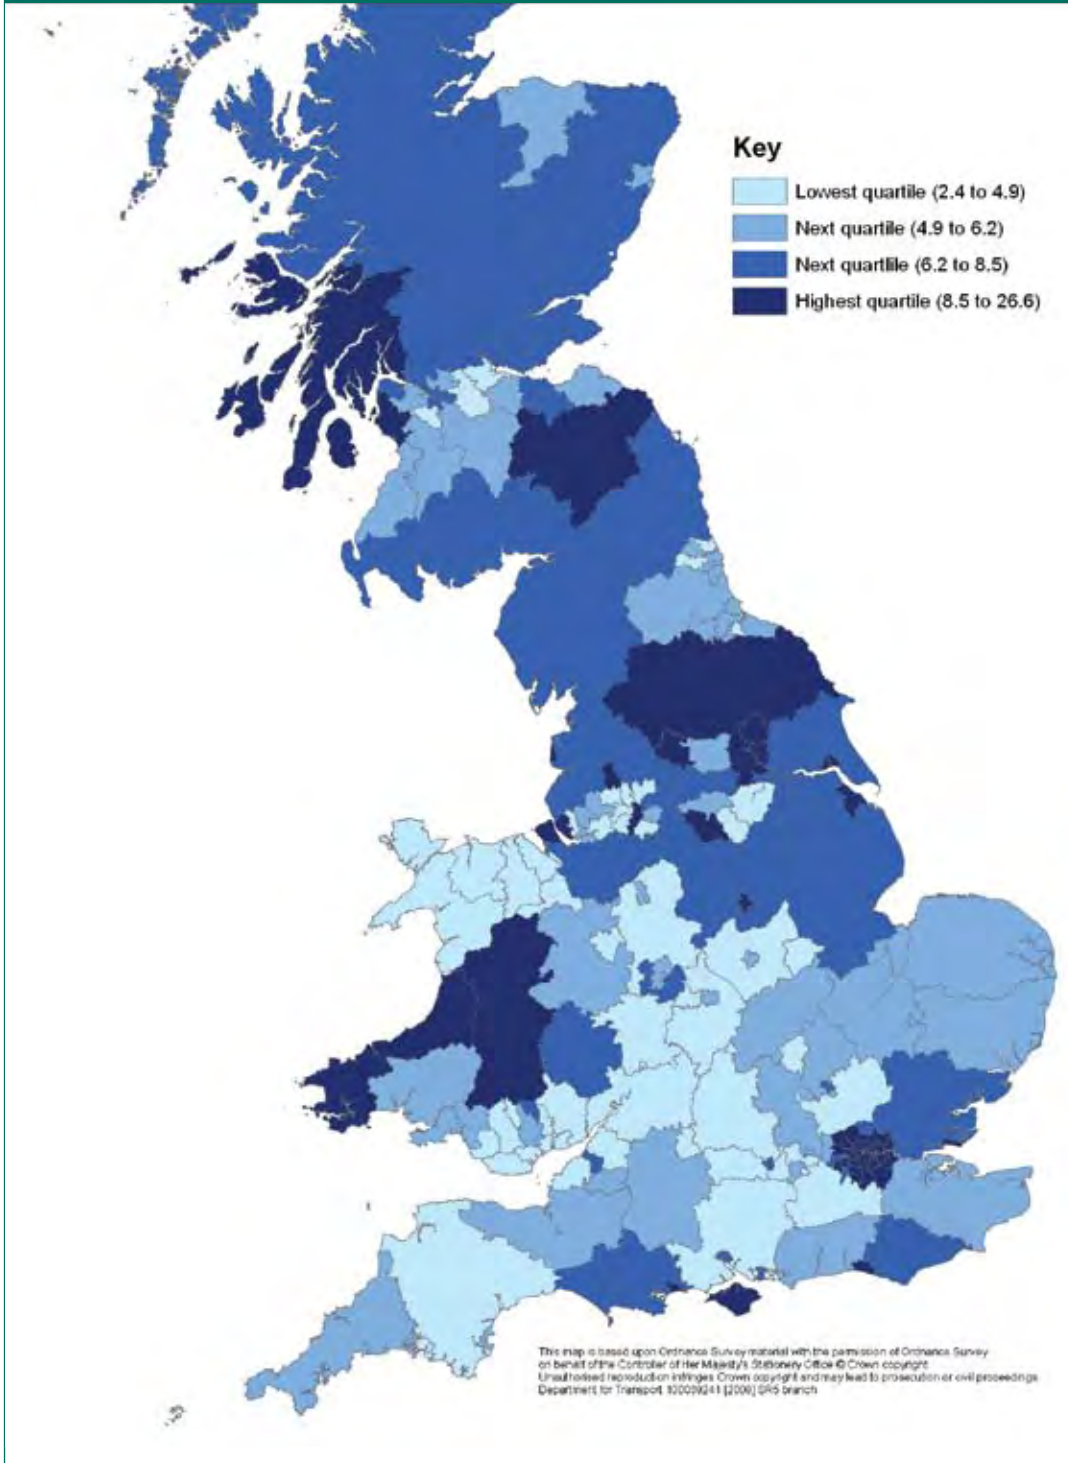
Key

Lowest quartile (2.4 to 4.9)
Next quartile (4.9 to 6.2)
Next quartile (6.2 to 8.5)
Highest quartile (8.5 to 26.6)

This map is based upon Ordnance Survey material with the permission of Ordnance Survey on behalf of the Controller of Her Majesty's Stationery Office © Crown copyright Unauthorised reproduction infringes Crown copyright and may lead to prosecution or civil proceedings Department for Transport 100039241 [2008] SR5 branch